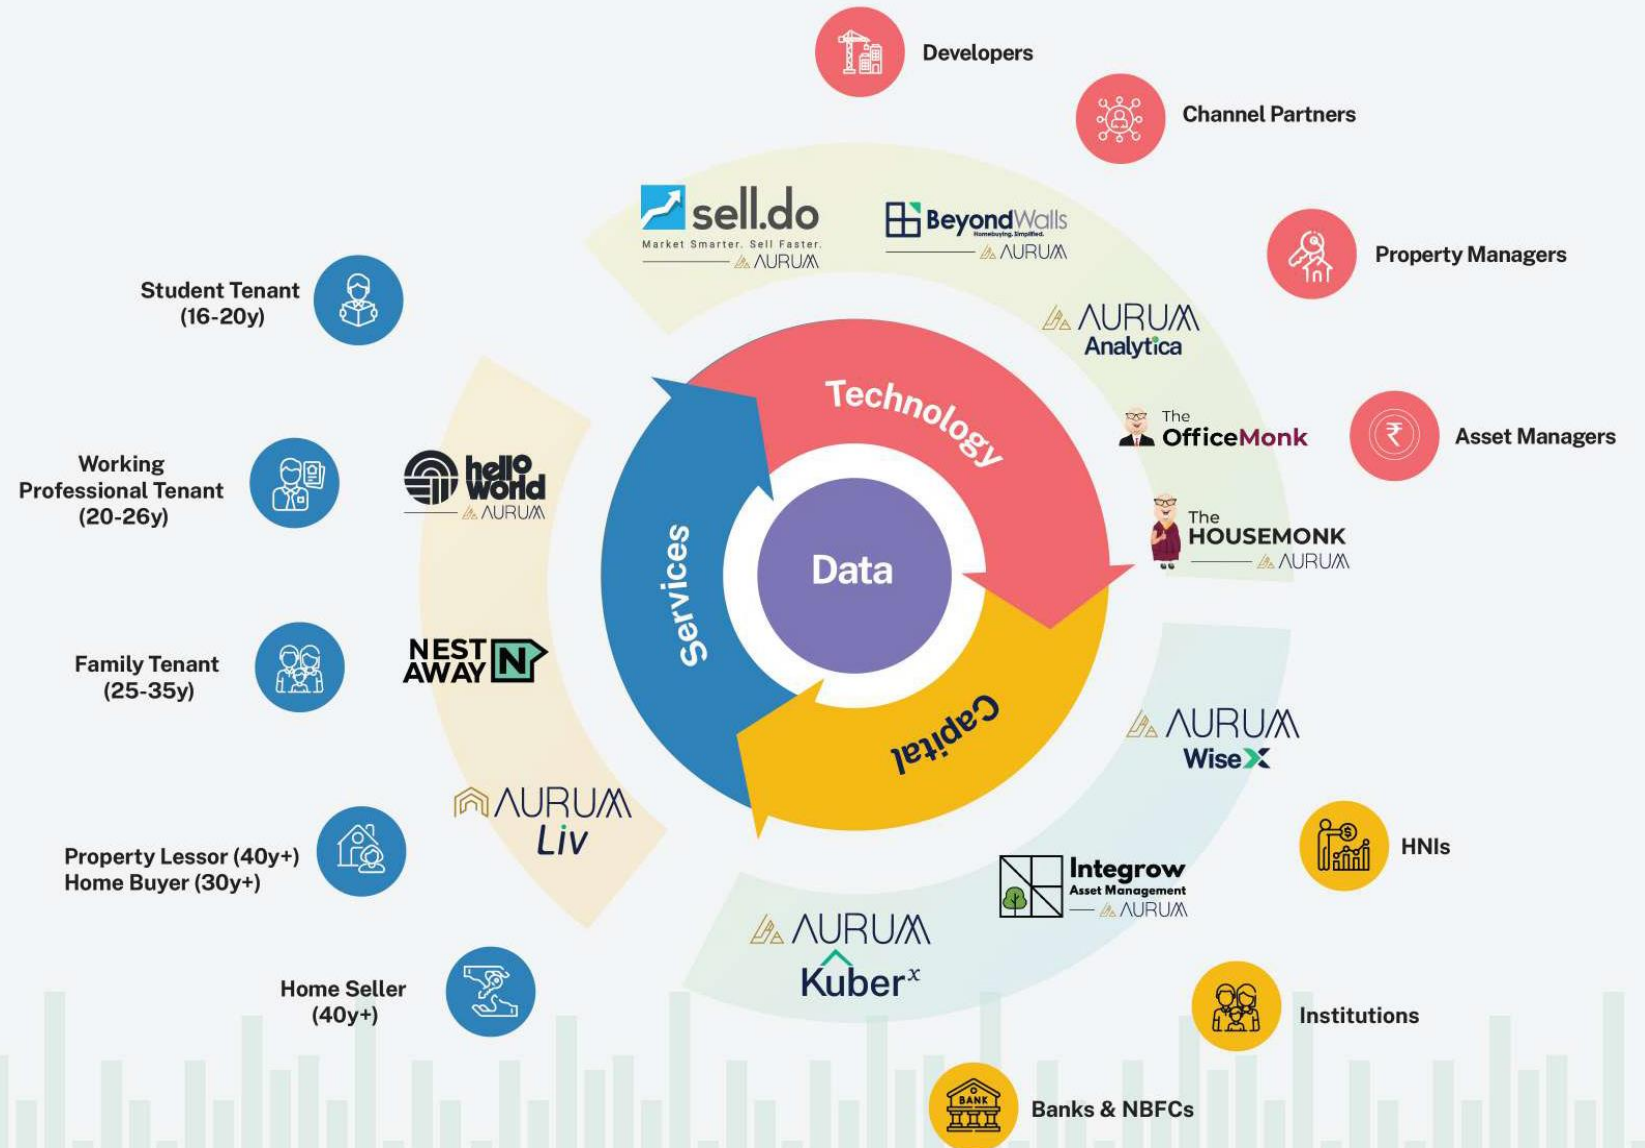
Developers

Channel Partners

Property Managers

Asset Managers

sell.do
Market Smarter. Sell Faster.
AURUM

BeyondWalls
Homebuying. Simplified.
AURUM

AURUM
Analytica

The OfficeMonk

The HOUSEMONK
AURUM

Student Tenant (16-20y)

Working Professional Tenant (20-26y)

Family Tenant (25-35y)

Property Lessor (40y+)
Home Buyer (30y+)

Home Seller (40y+)

hello world
AURUM

NEST AWAY

AURUM Liv

Technology

Services

Data

Capital

AURUM
WiseX

HNIs

Integrow
Asset Management
AURUM

AURUM
Kuber$^x$

Institutions

BANK

Banks & NBFCs